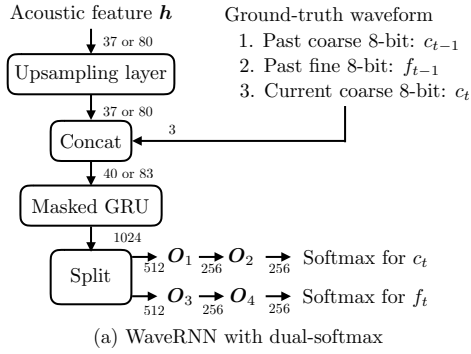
Acoustic feature $\boldsymbol{h}$

Ground-truth waveform
1. Past coarse 8-bit: $c_{t-1}$
2. Past fine 8-bit: $f_{t-1}$
3. Current coarse 8-bit: $c_t$

37 or 80

Upsampling layer

37 or 80

3

Concat

40 or 83

Masked GRU

1024

Split

512 $\boldsymbol{O}_1$ 256 $\boldsymbol{O}_2$ 256 Softmax for $c_t$

512 $\boldsymbol{O}_3$ 256 $\boldsymbol{O}_4$ 256 Softmax for $f_t$

(a) WaveRNN with dual-softmax